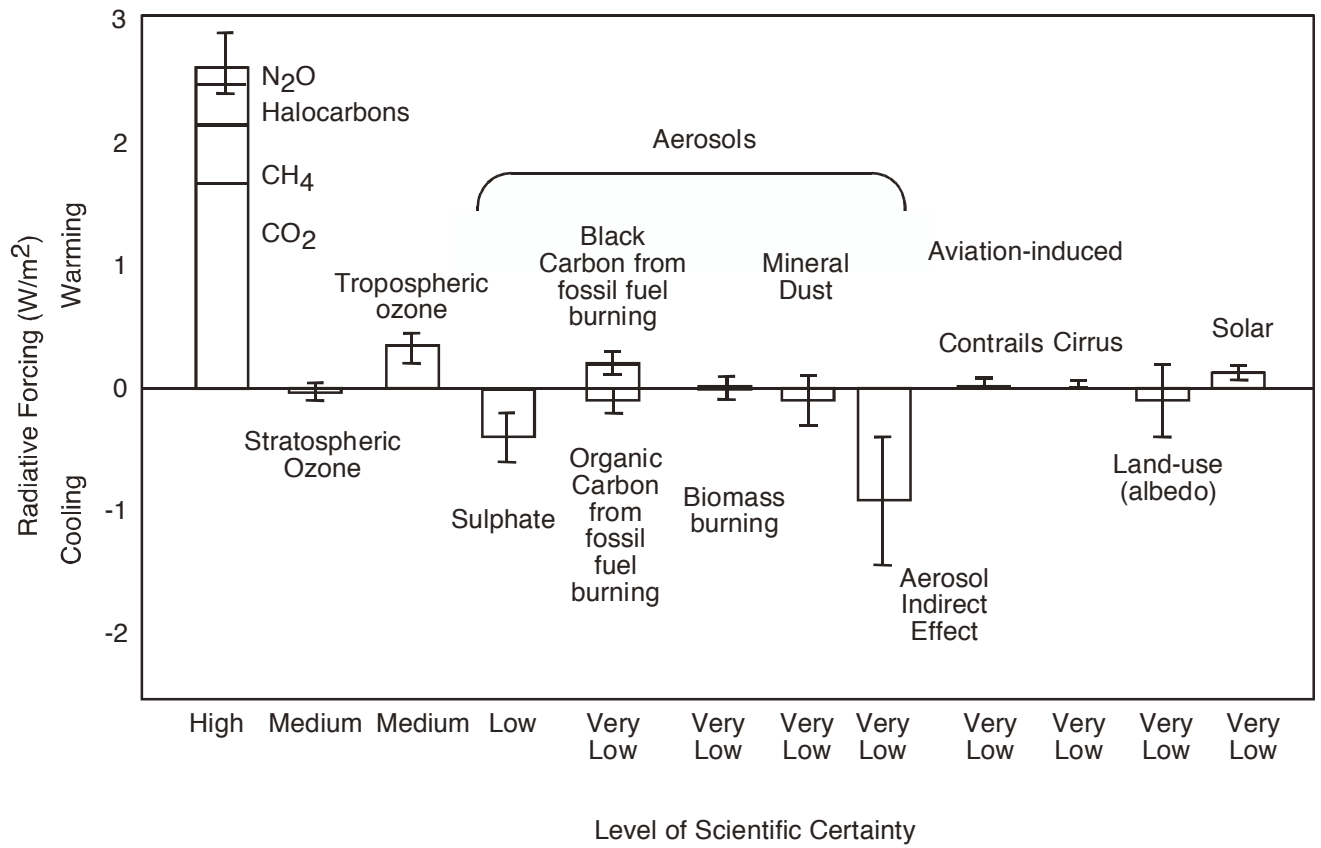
Radiative Forcing (W/m$^2$)

Warming

Cooling

3

2

1

0

-1

-2

$N_2O$

Halocarbons

$CH_4$

$CO_2$

Aerosols

Tropospheric ozone

Black Carbon from fossil fuel burning

Mineral Dust

Aviation-induced

Contrails

Cirrus

Solar

Stratospheric Ozone

Sulphate

Organic Carbon from fossil fuel burning

Biomass burning

Aerosol Indirect Effect

Land-use (albedo)

High

Medium

Medium

Low

Very Low

Very Low

Very Low

Very Low

Very Low

Very Low

Very Low

Very Low

Level of Scientific Certainty